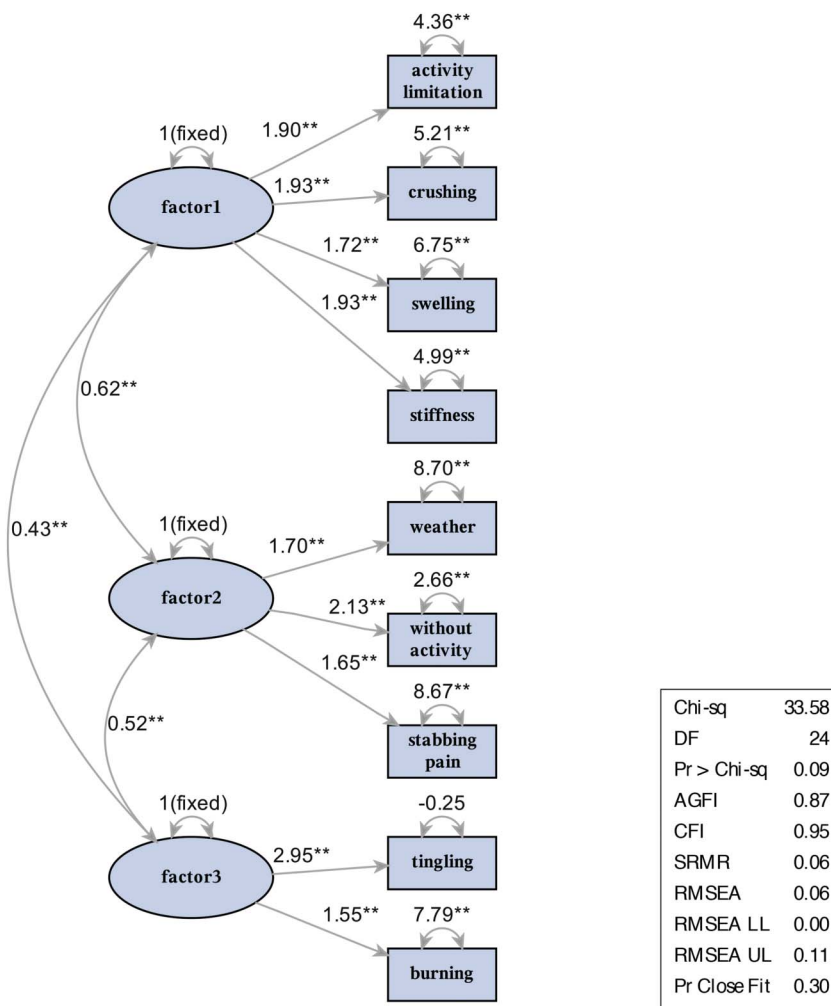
4.36**
activity limitation
1(fixed)
1.90**
5.21**
1.93**
factor1
crushing
1.72**
6.75**
1.93**
swelling
4.99**
0.62**
stiffness
8.70**
1(fixed)
weather
0.43**
1.70**
2.66**
factor2
2.13**
without activity
1.65**
8.67**
0.52**
stabbing pain
1(fixed)
-0.25
2.95**
factor3
tingling
1.55**
7.79**
burning

| Chi-sq | 33.58 |
|---|---|
| DF | 24 |
| Pr > Chi-sq | 0.09 |
| AGFI | 0.87 |
| CFI | 0.95 |
| SRMR | 0.06 |
| RMSEA | 0.06 |
| RMSEA LL | 0.00 |
| RMSEA UL | 0.11 |
| Pr Close Fit | 0.30 |